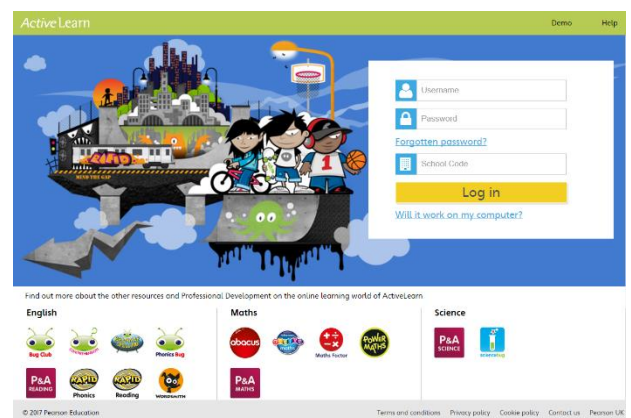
ActiveLearn

Demo Help

Username

Password

Forgotten password?

School Code

Log in

Will it work on my computer?

MIND THE GAP

1

Find out more about the other resources and Professional Development on the online learning world of ActiveLearn

English

Bug Club

Phonics Bug

P&A READING

RAPID Phonics

RAPID Reading

WORDSMITH

Maths

abacus

Maths Factor

POWER MATHS

P&A MATHS

Science

P&A SCIENCE

sciencebug

© 2017 Pearson Education

Terms and conditions Privacy policy Cookie policy Contact us Pearson UK